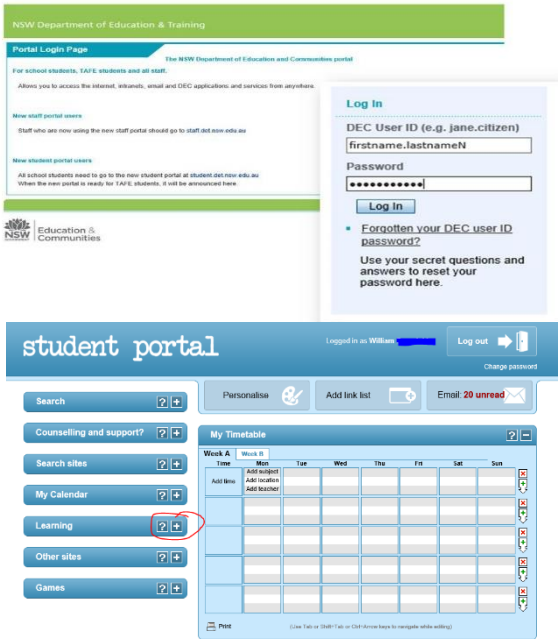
NSW Department of Education & Training

Portal Login Page

The NSW Department of Education and Communities portal

For school students, TAFE students and all staff.

Allows you to access the internet, intranets, email and DEC applications and services from anywhere.

New staff portal users

Staff who are now using the new staff portal should go to staff.det.nsw.edu.au

New student portal users

All school students need to go to the new student portal at student.det.nsw.edu.au When the new portal is ready for TAFE students, it will be announced here.

NSW Education & Communities

Log In

DEC User ID (e.g. jane.citizen)

firstname.lastnameN

Password

●●●●●●●●●●●

Log In

Forgotten your DEC user ID password?

Use your secret questions and answers to reset your password here.

student portal

Logged in as William.

Log out

Change password

Search ? +

Counselling and support? ? +

Search sites ? +

My Calendar ? +

Learning ? +

Other sites ? +

Games ? +

Personalise

Add link list

Email: 20 unread

My Timetable ? −

Week A | Week B

| Time | Mon | Tue | Wed | Thu | Fri | Sat | Sun |
|---|---|---|---|---|---|---|---|
| Add time | Add subject Add location Add teacher | | | | | | |
| | | | | | | | |
| | | | | | | | |
| | | | | | | | |
| | | | | | | | |

Print

(Use Tab or Shift+Tab or Ctrl+Arrow keys to navigate while editing)